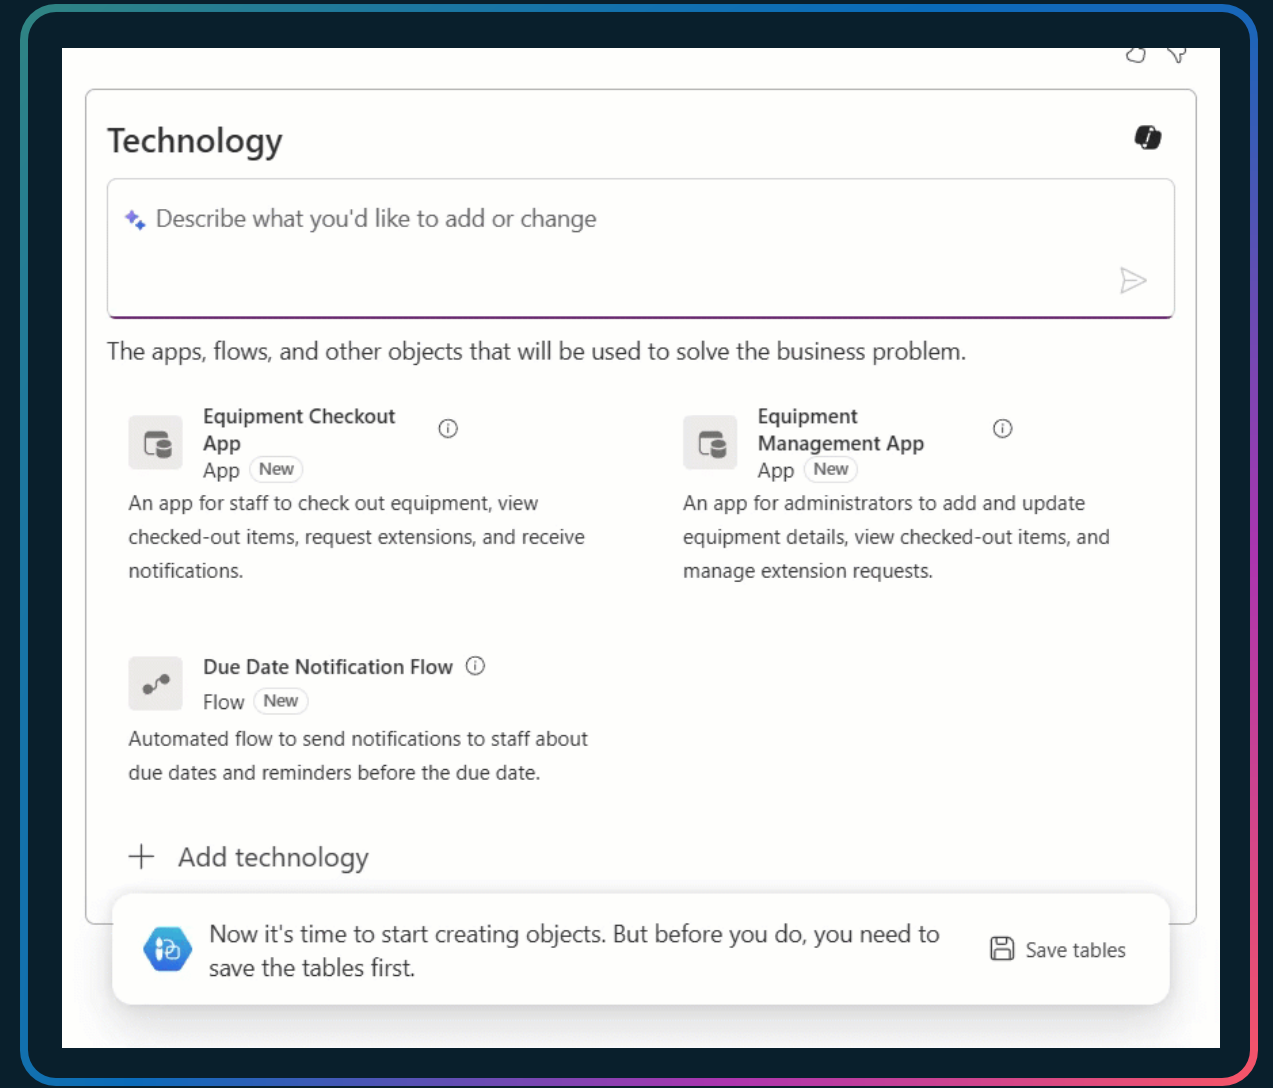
Technology

Describe what you'd like to add or change

The apps, flows, and other objects that will be used to solve the business problem.

Equipment Checkout App
App New
An app for staff to check out equipment, view checked-out items, request extensions, and receive notifications.

Equipment Management App
App New
An app for administrators to add and update equipment details, view checked-out items, and manage extension requests.

Due Date Notification Flow
Flow New
Automated flow to send notifications to staff about due dates and reminders before the due date.

+ Add technology

Now it's time to start creating objects. But before you do, you need to save the tables first.

Save tables